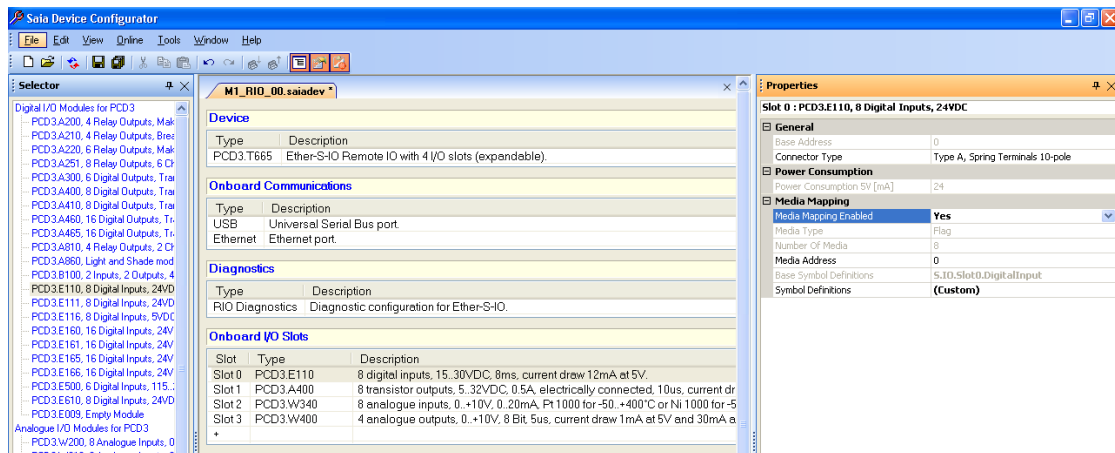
Saia Device Configurator

File Edit View Online Tools Window Help

Selector

Digital I/O Modules for PCD3
PCD3.A200, 4 Relay Outputs, Mak
PCD3.A210, 4 Relay Outputs, Brea
PCD3.A220, 6 Relay Outputs, Mak
PCD3.A251, 8 Relay Outputs, 6 Ch
PCD3.A300, 6 Digital Outputs, Tra
PCD3.A400, 8 Digital Outputs, Tra
PCD3.A410, 8 Digital Outputs, Tra
PCD3.A460, 16 Digital Outputs, Tr
PCD3.A465, 16 Digital Outputs, Tr
PCD3.A810, 4 Relay Outputs, 2 Ch
PCD3.A860, Light and Shade mod
PCD3.B100, 2 Inputs, 2 Outputs, 4
PCD3.E110, 8 Digital Inputs, 24VD
PCD3.E111, 8 Digital Inputs, 24VD
PCD3.E116, 8 Digital Inputs, 5VDC
PCD3.E160, 16 Digital Inputs, 24V
PCD3.E161, 16 Digital Inputs, 24V
PCD3.E165, 16 Digital Inputs, 24V
PCD3.E166, 16 Digital Inputs, 24V
PCD3.E500, 6 Digital Inputs, 115..2
PCD3.E610, 8 Digital Inputs, 24VD
PCD3.E009, Empty Module
Analogue I/O Modules for PCD3
PCD3.W200, 8 Analogue Inputs, 0

M1_RIO_00.saiadev *

Device

| Type | Description |
|---|---|
| PCD3.T665 | Ether-S-IO Remote IO with 4 I/O slots (expandable). |

Onboard Communications

| Type | Description |
|---|---|
| USB | Universal Serial Bus port. |
| Ethernet | Ethernet port. |

Diagnostics

| Type | Description |
|---|---|
| RIO Diagnostics | Diagnostic configuration for Ether-S-IO. |

Onboard I/O Slots

| Slot | Type | Description |
|---|---|---|
| Slot 0 | PCD3.E110 | 8 digital inputs, 15..30VDC, 8ms, current draw 12mA at 5V. |
| Slot 1 | PCD3.A400 | 8 transistor outputs, 5..32VDC, 0.5A, electrically connected, 10us, current dr |
| Slot 2 | PCD3.W340 | 8 analogue inputs, 0..+10V, 0..20mA, Pt 1000 for -50..+400°C or Ni 1000 for -5 |
| Slot 3 | PCD3.W400 | 4 analogue outputs, 0..+10V, 8 Bit, 5us, current draw 1mA at 5V and 30mA a |
| * | | |

Properties

Slot 0 : PCD3.E110, 8 Digital Inputs, 24VDC

General
| Base Address | 0 |
|---|---|
| Connector Type | Type A, Spring Terminals 10-pole |

Power Consumption
| Power Consumption 5V [mA] | 24 |
|---|---|

Media Mapping
| Media Mapping Enabled | Yes |
|---|---|
| Media Type | Flag |
| Number Of Media | 8 |
| Media Address | 0 |
| Base Symbol Definitions | S.IO.Slot0.DigitalInput |
| Symbol Definitions | (Custom) |